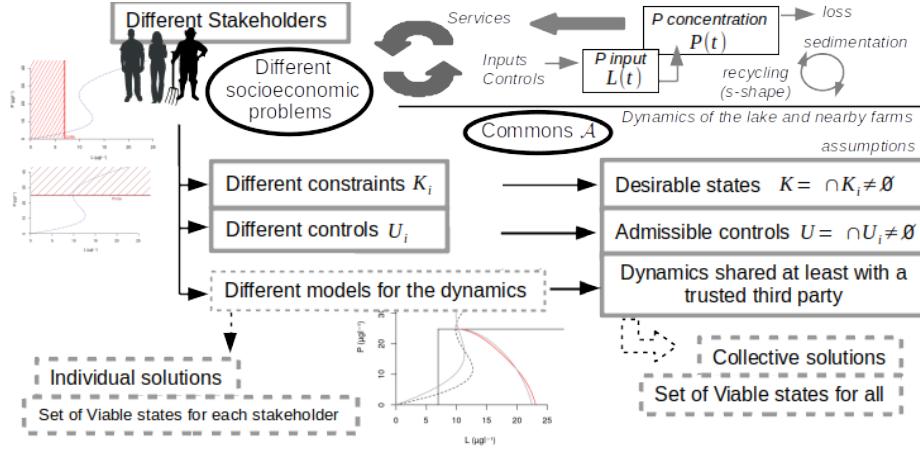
Different Stakeholders

Different socioeconomic problems

Services

P concentration $P(t)$

loss

sedimentation

Inputs Controls

P input $L(t)$

recycling (s-shape)

Dynamics of the lake and nearby farms

Commons $\mathcal{A}$

assumptions

Different constraints $K_i$

Desirable states $K = \cap K_i \neq \emptyset$

Different controls $U_i$

Admissible controls $U = \cap U_i \neq \emptyset$

Different models for the dynamics

Dynamics shared at least with a trusted third party

Individual solutions

Set of Viable states for each stakeholder

Collective solutions

Set of Viable states for all

P (µgl⁻¹)

L (µgl⁻¹)

0 5 10 15 20 25

0 10 20